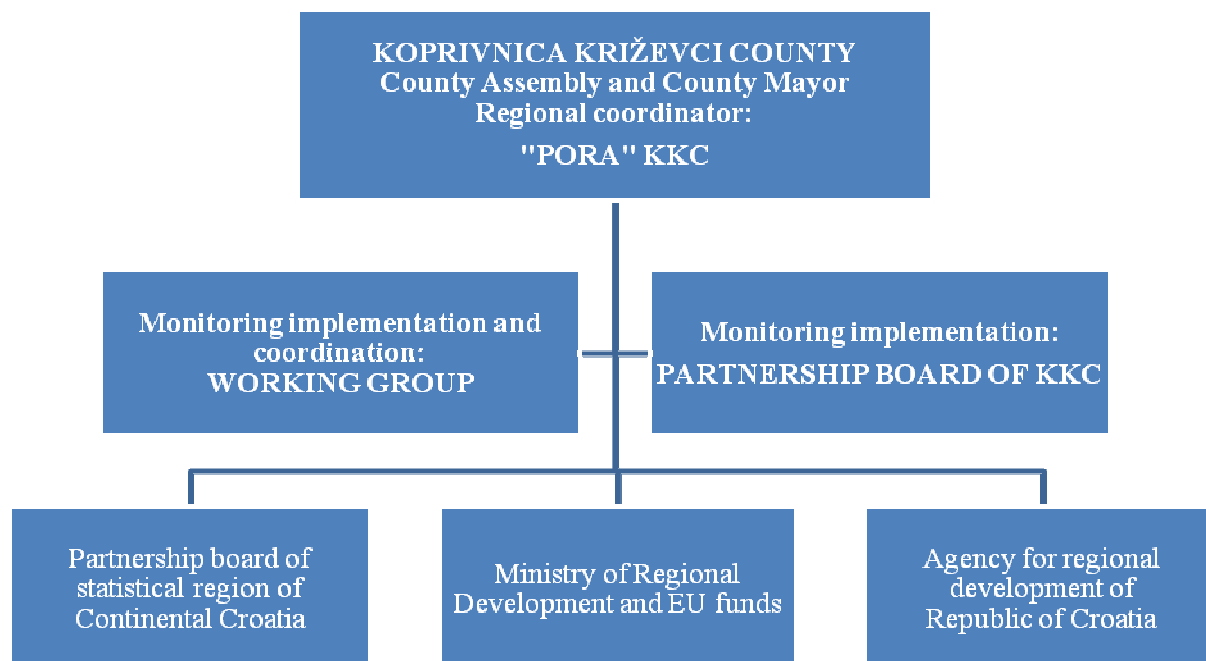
KOPRIVNICA KRIŽEVCI COUNTY
County Assembly and County Mayor
Regional coordinator:
"PORA" KKC

Monitoring implementation and coordination:
WORKING GROUP

Monitoring implementation:
PARTNERSHIP BOARD OF KKC

Partnership board of statistical region of Continental Croatia

Ministry of Regional Development and EU funds

Agency for regional development of Republic of Croatia